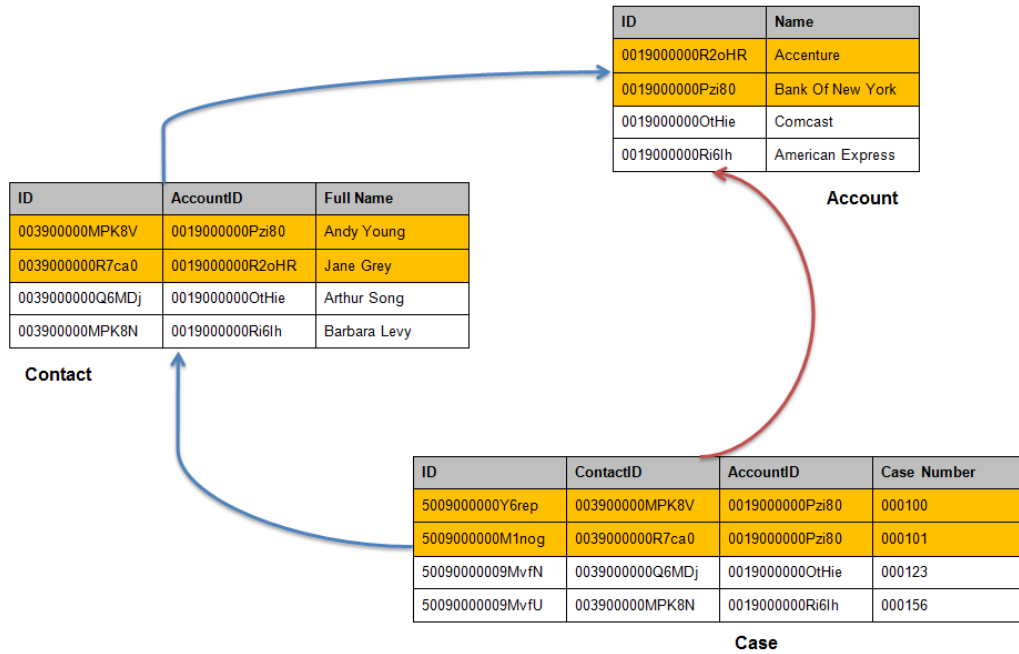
| ID | Name |
|---|---|
| 0019000000R2oHR | Accenture |
| 0019000000Pzi80 | Bank Of New York |
| 0019000000OtHie | Comcast |
| 0019000000Ri6Ih | American Express |

Account

| ID | AccountID | Full Name |
|---|---|---|
| 003900000MPK8V | 0019000000Pzi80 | Andy Young |
| 0039000000R7ca0 | 0019000000R2oHR | Jane Grey |
| 0039000000Q6MDj | 0019000000OtHie | Arthur Song |
| 003900000MPK8N | 0019000000Ri6Ih | Barbara Levy |

Contact

| ID | ContactID | AccountID | Case Number |
|---|---|---|---|
| 5009000000Y6rep | 003900000MPK8V | 0019000000Pzi80 | 000100 |
| 5009000000M1nog | 0039000000R7ca0 | 0019000000Pzi80 | 000101 |
| 50090000009MvfN | 0039000000Q6MDj | 0019000000OtHie | 000123 |
| 50090000009MvfU | 003900000MPK8N | 0019000000Ri6Ih | 000156 |

Case